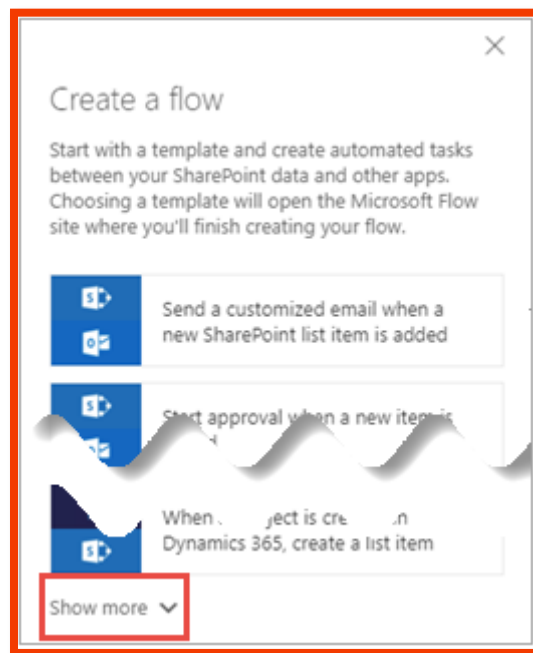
×

Create a flow

Start with a template and create automated tasks between your SharePoint data and other apps. Choosing a template will open the Microsoft Flow site where you'll finish creating your flow.

Send a customized email when a new SharePoint list item is added

Start approval when a new item is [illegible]

When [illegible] ject is cre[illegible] n Dynamics 365, create a list item

Show more